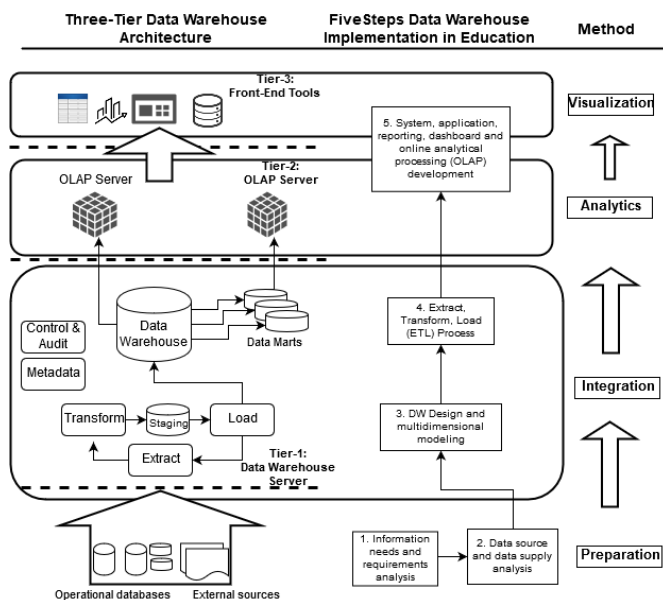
Three-Tier Data Warehouse Architecture

FiveSteps Data Warehouse Implementation in Education

Method

Tier-3: Front-End Tools

5. System, application, reporting, dashboard and online analytical processing (OLAP) development

Visualization

Tier-2: OLAP Server

OLAP Server

Analytics

Data Warehouse

Data Marts

Control & Audit

Metadata

4. Extract, Transform, Load (ETL) Process

Integration

Transform

Staging

Load

Extract

3. DW Design and multidimensional modeling

Tier-1: Data Warehouse Server

1. Information needs and requirements analysis

2. Data source and data supply analysis

Preparation

Operational databases

External sources